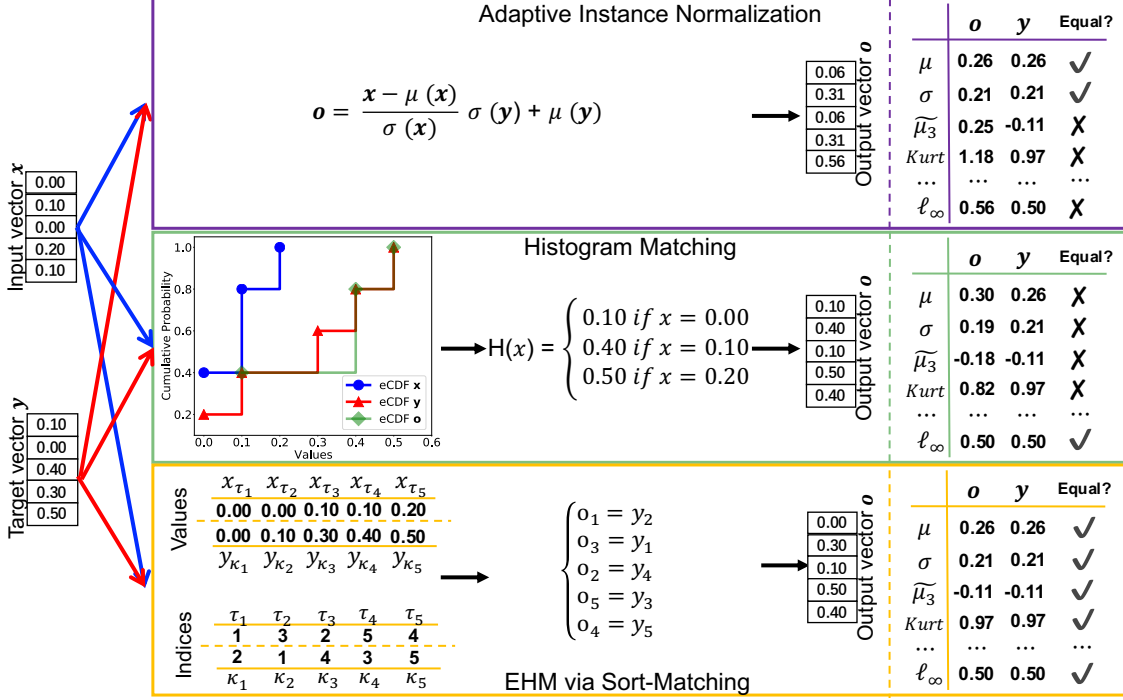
Input vector $\boldsymbol{x}$

| 0.00 |
|---|
| 0.10 |
| 0.00 |
| 0.20 |
| 0.10 |

Target vector $\boldsymbol{y}$

| 0.10 |
|---|
| 0.00 |
| 0.40 |
| 0.30 |
| 0.50 |

Adaptive Instance Normalization

$\boldsymbol{o} = \frac{\boldsymbol{x} - \mu(\boldsymbol{x})}{\sigma(\boldsymbol{x})} \sigma(\boldsymbol{y}) + \mu(\boldsymbol{y})$

Output vector $\boldsymbol{o}$

| 0.06 |
|---|
| 0.31 |
| 0.06 |
| 0.31 |
| 0.56 |

| | $\boldsymbol{o}$ | $\boldsymbol{y}$ | Equal? |
|---|---|---|---|
| $\mu$ | 0.26 | 0.26 | ✓ |
| $\sigma$ | 0.21 | 0.21 | ✓ |
| $\widetilde{\mu_3}$ | 0.25 | -0.11 | ✗ |
| $Kurt$ | 1.18 | 0.97 | ✗ |
| … | … | … | … |
| $\ell_\infty$ | 0.56 | 0.50 | ✗ |

Histogram Matching

Cumulative Probability
1.0
0.8
0.6
0.4
0.2
0.0 0.1 0.2 0.3 0.4 0.5 0.6
Values
eCDF **x**
eCDF **y**
eCDF **o**

$H(x) = \begin{cases} 0.10\ if\ x = 0.00 \\ 0.40\ if\ x = 0.10 \\ 0.50\ if\ x = 0.20 \end{cases}$

Output vector $\boldsymbol{o}$

| 0.10 |
|---|
| 0.40 |
| 0.10 |
| 0.50 |
| 0.40 |

| | $\boldsymbol{o}$ | $\boldsymbol{y}$ | Equal? |
|---|---|---|---|
| $\mu$ | 0.30 | 0.26 | ✗ |
| $\sigma$ | 0.19 | 0.21 | ✗ |
| $\widetilde{\mu_3}$ | -0.18 | -0.11 | ✗ |
| $Kurt$ | 0.82 | 0.97 | ✗ |
| … | … | … | … |
| $\ell_\infty$ | 0.50 | 0.50 | ✓ |

Values

| $x_{\tau_1}$ | $x_{\tau_2}$ | $x_{\tau_3}$ | $x_{\tau_4}$ | $x_{\tau_5}$ |
|---|---|---|---|---|
| 0.00 | 0.00 | 0.10 | 0.10 | 0.20 |
| 0.00 | 0.10 | 0.30 | 0.40 | 0.50 |
| $y_{\kappa_1}$ | $y_{\kappa_2}$ | $y_{\kappa_3}$ | $y_{\kappa_4}$ | $y_{\kappa_5}$ |

Indices

| $\tau_1$ | $\tau_2$ | $\tau_3$ | $\tau_4$ | $\tau_5$ |
|---|---|---|---|---|
| 1 | 3 | 2 | 5 | 4 |
| 2 | 1 | 4 | 3 | 5 |
| $\kappa_1$ | $\kappa_2$ | $\kappa_3$ | $\kappa_4$ | $\kappa_5$ |

$\begin{cases} o_1 = y_2 \\ o_3 = y_1 \\ o_2 = y_4 \\ o_5 = y_3 \\ o_4 = y_5 \end{cases}$

Output vector $\boldsymbol{o}$

| 0.00 |
|---|
| 0.30 |
| 0.10 |
| 0.50 |
| 0.40 |

| | $\boldsymbol{o}$ | $\boldsymbol{y}$ | Equal? |
|---|---|---|---|
| $\mu$ | 0.26 | 0.26 | ✓ |
| $\sigma$ | 0.21 | 0.21 | ✓ |
| $\widetilde{\mu_3}$ | -0.11 | -0.11 | ✓ |
| $Kurt$ | 0.97 | 0.97 | ✓ |
| … | … | … | … |
| $\ell_\infty$ | 0.50 | 0.50 | ✓ |

EHM via Sort-Matching